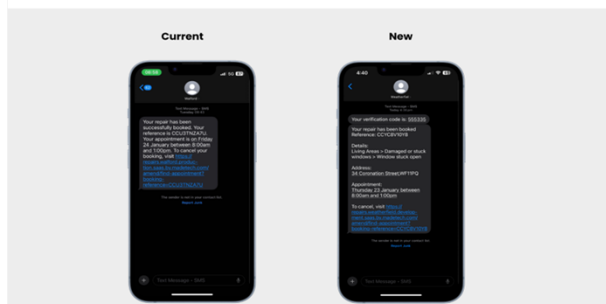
Current

New

Your repair has been successfully booked. Your reference is CC/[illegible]. Your appointment is on Friday 24 January between 8:00am and 1:00pm. To cancel your booking, visit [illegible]

Text Message

4:40

Your verification code is: 593335

Your repair has been booked Reference: CC/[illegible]

Details:
Living Areas > Damaged or stuck windows > Window stuck open

Address:
34 Coronation Street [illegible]

Appointment:
Thursday 23 January between 8:00am and 1:00pm

To cancel, visit: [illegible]

Text Message